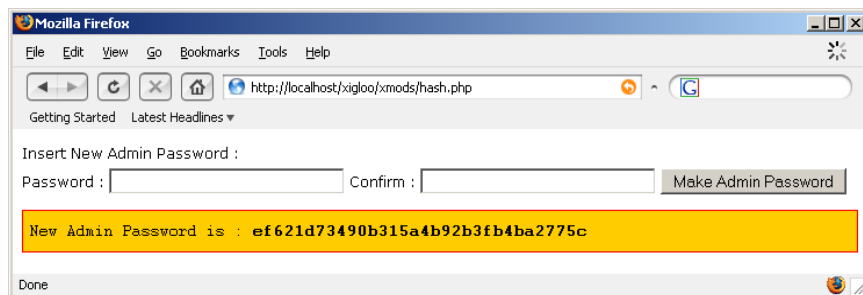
Mozilla Firefox

File Edit View Go Bookmarks Tools Help

http://localhost/xigloo/xmods/hash.php

Getting Started Latest Headlines

Insert New Admin Password :

Password : Confirm : Make Admin Password

New Admin Password is : ef621d73490b315a4b92b3fb4ba2775c

Done